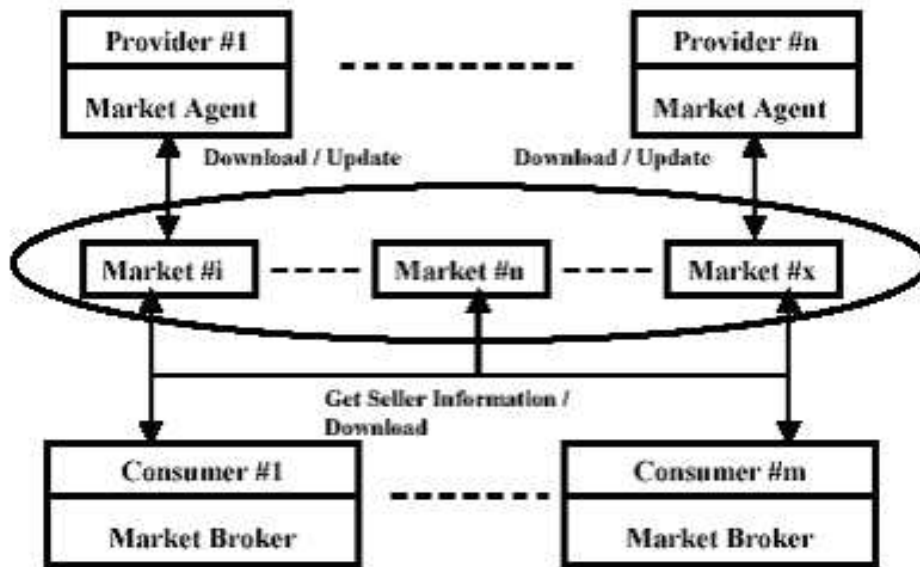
Provider #1

Market Agent

Provider #n

Market Agent

Download / Update

Download / Update

Market #i

Market #u

Market #x

Get Seller Information / Download

Consumer #1

Market Broker

Consumer #m

Market Broker